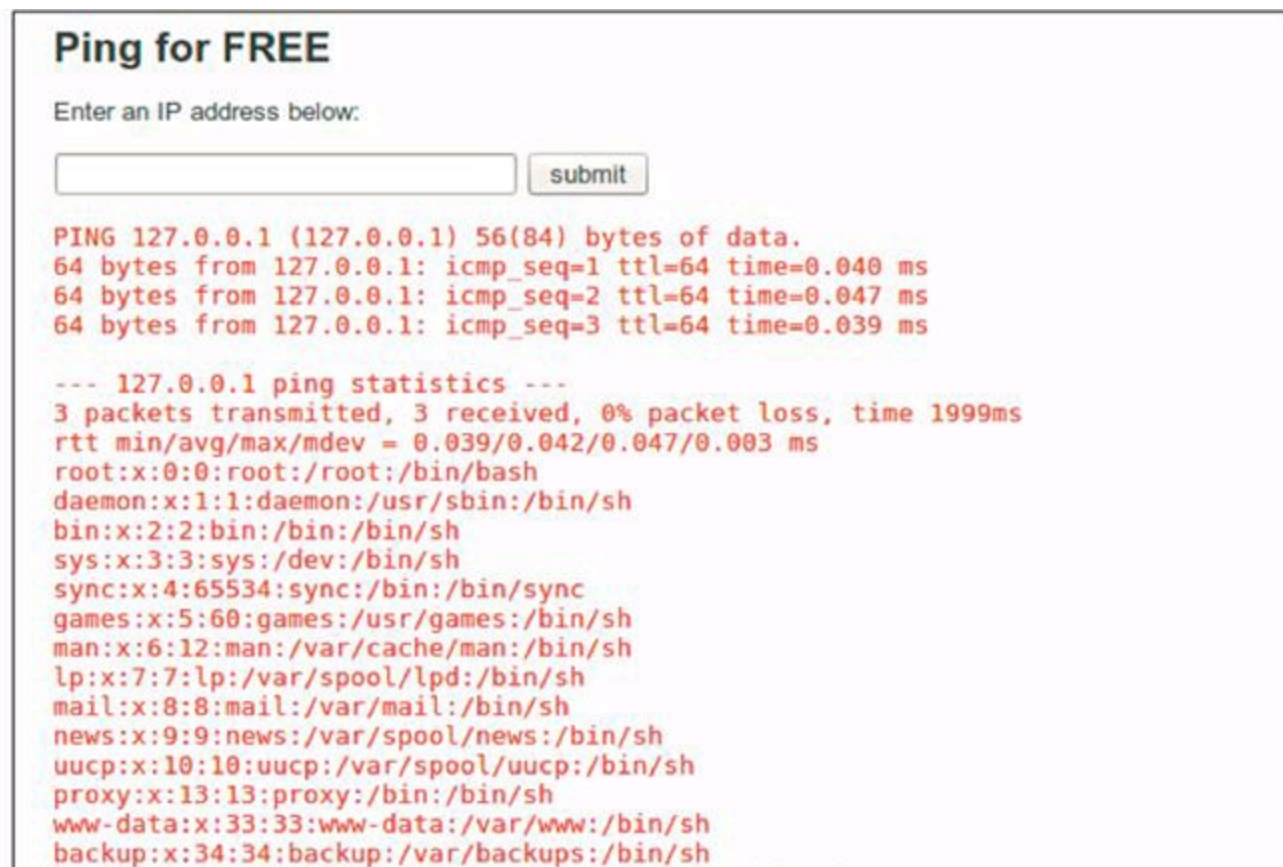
Ping for FREE

Enter an IP address below:

submit

PING 127.0.0.1 (127.0.0.1) 56(84) bytes of data.
64 bytes from 127.0.0.1: icmp_seq=1 ttl=64 time=0.040 ms
64 bytes from 127.0.0.1: icmp_seq=2 ttl=64 time=0.047 ms
64 bytes from 127.0.0.1: icmp_seq=3 ttl=64 time=0.039 ms

--- 127.0.0.1 ping statistics ---
3 packets transmitted, 3 received, 0% packet loss, time 1999ms
rtt min/avg/max/mdev = 0.039/0.042/0.047/0.003 ms
root:x:0:0:root:/root:/bin/bash
daemon:x:1:1:daemon:/usr/sbin:/bin/sh
bin:x:2:2:bin:/bin:/bin/sh
sys:x:3:3:sys:/dev:/bin/sh
sync:x:4:65534:sync:/bin:/bin/sync
games:x:5:60:games:/usr/games:/bin/sh
man:x:6:12:man:/var/cache/man:/bin/sh
lp:x:7:7:lp:/var/spool/lpd:/bin/sh
mail:x:8:8:mail:/var/mail:/bin/sh
news:x:9:9:news:/var/spool/news:/bin/sh
uucp:x:10:10:uucp:/var/spool/uucp:/bin/sh
proxy:x:13:13:proxy:/bin:/bin/sh
www-data:x:33:33:www-data:/var/www:/bin/sh
backup:x:34:34:backup:/var/backups:/bin/sh